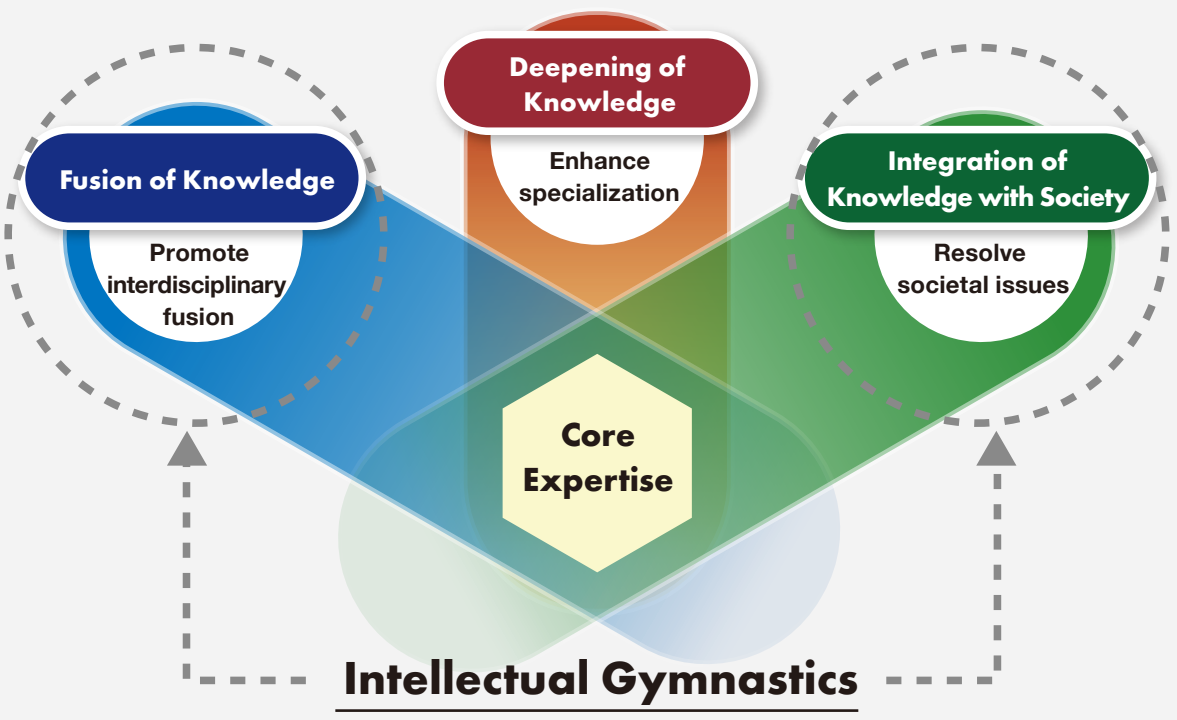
Deepening of Knowledge

Enhance specialization

Fusion of Knowledge

Promote interdisciplinary fusion

Integration of Knowledge with Society

Resolve societal issues

Core Expertise

Intellectual Gymnastics